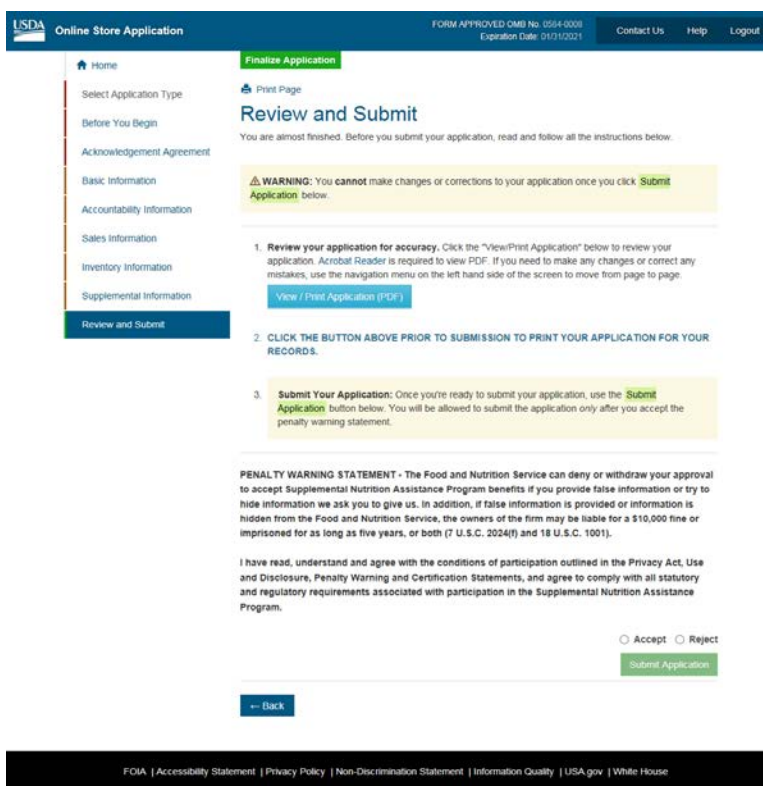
USDA Online Store Application

FORM APPROVED OMB No. 0584-0008
Expiration Date: 01/31/2021

Contact Us Help Logout

Home
Select Application Type
Before You Begin
Acknowledgement Agreement
Basic Information
Accountability Information
Sales Information
Inventory Information
Supplemental Information
Review and Submit

Finalize Application

Print Page

Review and Submit

You are almost finished. Before you submit your application, read and follow all the instructions below.

⚠ WARNING: You cannot make changes or corrections to your application once you click Submit Application below.

1. Review your application for accuracy. Click the "View/Print Application" below to review your application. Acrobat Reader is required to view PDF. If you need to make any changes or correct any mistakes, use the navigation menu on the left hand side of the screen to move from page to page.

View / Print Application (PDF)

2. CLICK THE BUTTON ABOVE PRIOR TO SUBMISSION TO PRINT YOUR APPLICATION FOR YOUR RECORDS.

3. Submit Your Application: Once you're ready to submit your application, use the Submit Application button below. You will be allowed to submit the application only after you accept the penalty warning statement.

PENALTY WARNING STATEMENT - The Food and Nutrition Service can deny or withdraw your approval to accept Supplemental Nutrition Assistance Program benefits if you provide false information or try to hide information we ask you to give us. In addition, if false information is provided or information is hidden from the Food and Nutrition Service, the owners of the firm may be liable for a $10,000 fine or imprisoned for as long as five years, or both (7 U.S.C. 2024(f) and 18 U.S.C. 1001).

I have read, understand and agree with the conditions of participation outlined in the Privacy Act, Use and Disclosure, Penalty Warning and Certification Statements, and agree to comply with all statutory and regulatory requirements associated with participation in the Supplemental Nutrition Assistance Program.

Accept Reject

Submit Application

← Back

FOIA | Accessibility Statement | Privacy Policy | Non-Discrimination Statement | Information Quality | USA.gov | White House